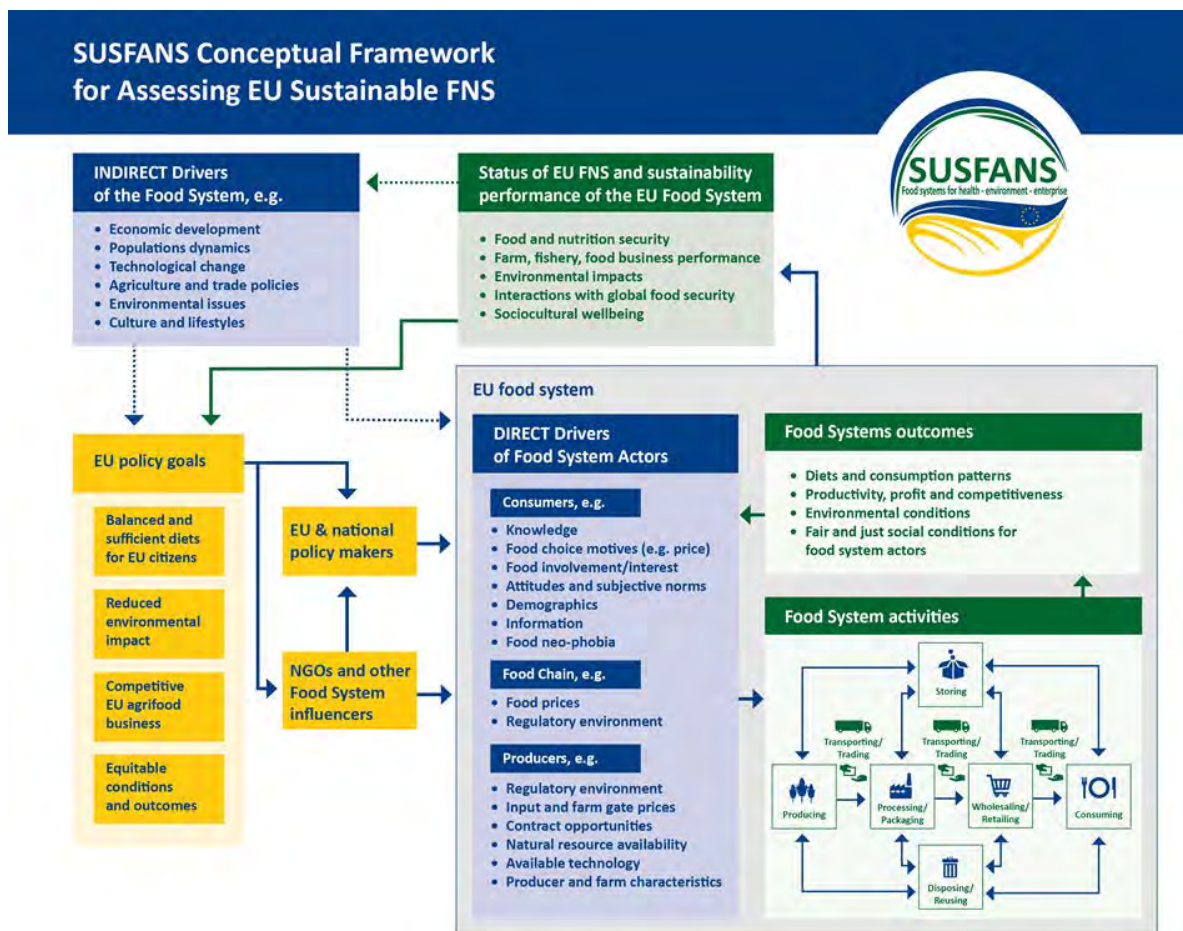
SUSFANS Conceptual Framework for Assessing EU Sustainable FNS

SUSFANS
Food systems for health - environment - enterprise

INDIRECT Drivers of the Food System, e.g.

• Economic development
• Populations dynamics
• Technological change
• Agriculture and trade policies
• Environmental issues
• Culture and lifestyles

Status of EU FNS and sustainability performance of the EU Food System

• Food and nutrition security
• Farm, fishery, food business performance
• Environmental impacts
• Interactions with global food security
• Sociocultural wellbeing

EU policy goals

Balanced and sufficient diets for EU citizens

Reduced environmental impact

Competitive EU agrifood business

Equitable conditions and outcomes

EU & national policy makers

NGOs and other Food System influencers

EU food system

DIRECT Drivers of Food System Actors

Consumers, e.g.

• Knowledge
• Food choice motives (e.g. price)
• Food involvement/interest
• Attitudes and subjective norms
• Demographics
• Information
• Food neo-phobia

Food Chain, e.g.

• Food prices
• Regulatory environment

Producers, e.g.

• Regulatory environment
• Input and farm gate prices
• Contract opportunities
• Natural resource availability
• Available technology
• Producer and farm characteristics

Food Systems outcomes

• Diets and consumption patterns
• Productivity, profit and competitiveness
• Environmental conditions
• Fair and just social conditions for food system actors

Food System activities

Storing

Transporting/ Trading

Transporting/ Trading

Transporting/ Trading

Producing

Processing/ Packaging

Wholesaling/ Retailing

Consuming

Disposing/ Reusing